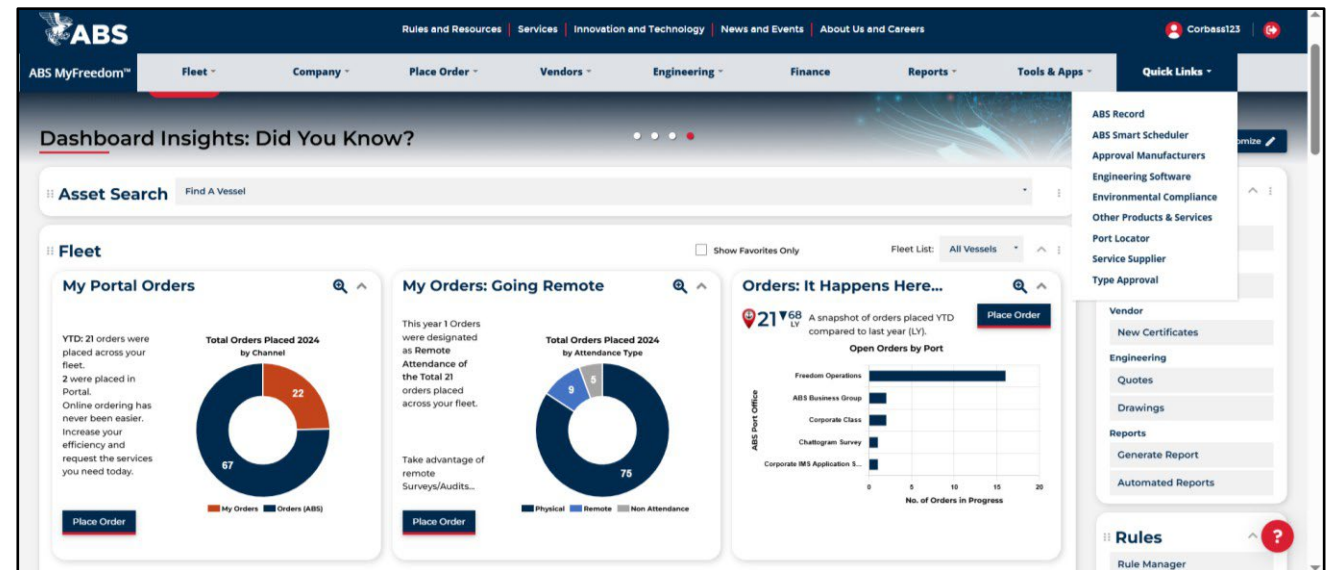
ABS

Rules and Resources | Services | Innovation and Technology | News and Events | About Us and Careers

Corbass123

ABS MyFreedom™ Fleet Company Place Order Vendors Engineering Finance Reports Tools & Apps Quick Links

ABS Record
ABS Smart Scheduler
Approval Manufacturers
Engineering Software
Environmental Compliance
Other Products & Services
Port Locator
Service Supplier
Type Approval

Dashboard Insights: Did You Know?

omize

Asset Search Find A Vessel

Fleet

Show Favorites Only Fleet List: All Vessels

My Portal Orders

YTD: 21 orders were placed across your fleet. 2 were placed in Portal. Online ordering has never been easier. Increase your efficiency and request the services you need today.

Total Orders Placed 2024 by Channel

22
67

My Orders Orders (ABS)

Place Order

My Orders: Going Remote

This year 1 Orders were designated as Remote Attendance of the Total 21 orders placed across your fleet.

Take advantage of remote Surveys/Audits...

Total Orders Placed 2024 by Attendance Type

9
5
75

Physical Remote Non Attendance

Place Order

Orders: It Happens Here...

21 ▼68 LY A snapshot of orders placed YTD compared to last year (LY).

Place Order

Open Orders by Port

ABS Port Office

Freedom Operations
ABS Business Group
Corporate Class
Chattogram Survey
Corporate IMS Application S...

0 5 10 15 20
No. of Orders in Progress

Vendor
New Certificates
Engineering
Quotes
Drawings
Reports
Generate Report
Automated Reports

Rules
Rule Manager